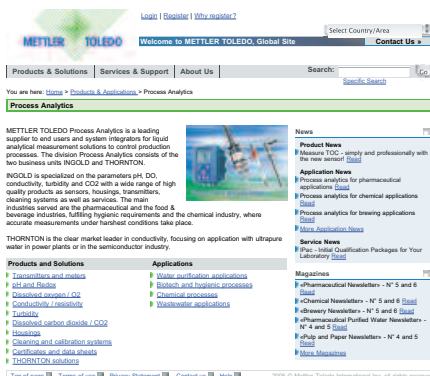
Login | Register | Why register?

Select Country/Area

METTLER TOLEDO

Welcome to METTLER TOLEDO, Global Site

Contact Us »

Products & Solutions | Services & Support | About Us

Search:

Go

Specific Search

You are here: Home > Products & Applications > Process Analytics

Process Analytics

METTLER TOLEDO Process Analytics is a leading supplier to end users and system integrators for liquid analytical measurement solutions to control production processes. The division Process Analytics consists of the two business units INGOLD and THORNTON.

INGOLD is specialized on the parameters pH, DO, conductivity, turbidity and CO2 with a wide range of high quality products as sensors, housings, transmitters, cleaning systems as well as services. The main industries served are the pharmaceutical and the food & beverage industries, fulfilling hygienic requirements and the chemical industry, where accurate measurements under harshest conditions take place.

THORNTON is the clear market leader in conductivity, focusing on application with ultrapure water in power plants or in the semiconductor industry.

| Products and Solutions | Applications |
|---|---|
| Transmitters and meters | Water purification applications |
| pH and Redox | Biotech and hygienic processes |
| Dissolved oxygen / O2 | Chemical processes |
| Conductivity / resistivity | Wastewater applications |
| Turbidity | |
| Dissolved carbon dioxide / CO2 | |
| Housings | |
| Cleaning and calibration systems | |
| Certificates and data sheets | |
| THORNTON solutions | |

News

Product News
Measure TOC - simply and professionally with the new sensor! Read

Application News
Process analytics for pharmaceutical applications Read
Process analytics for chemical applications Read
Process analytics for brewing applications Read
More Application News

Service News
IPac - Initial Qualification Packages for Your Laboratory Read

Magazines
«Pharmaceutical Newsletter» - N° 5 and 6 Read
«Chemical Newsletter» - N° 5 and 6 Read
«Brewery Newsletter» - N° 5 and 6 Read
«Pharmaceutical Purified Water Newsletter» - N° 4 and 5 Read
«Pulp and Paper Newsletter» - N° 4 and 5 Read
More Magazines

Top of page | Terms of use | Privacy Statement | Contact us | Help | 2006 © Mettler-Toledo International Inc. all rights reserved